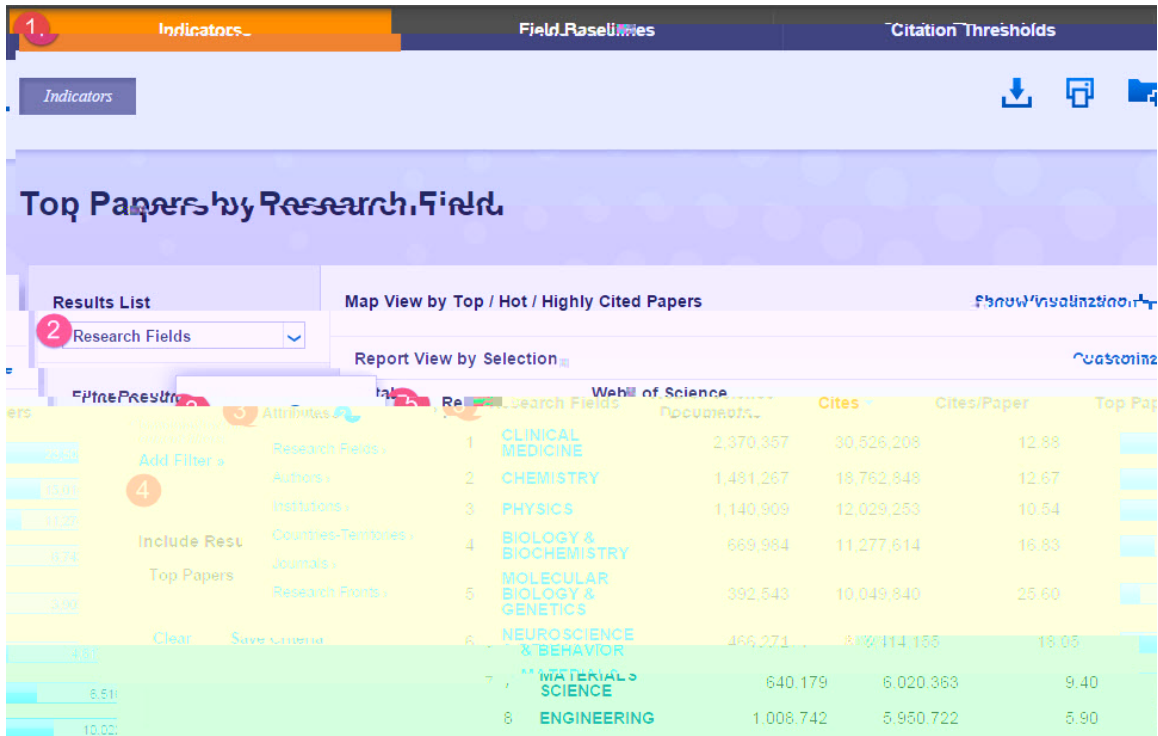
1 Indicators Field Baselines Citation Thresholds

Indicators

Top Papers by Research Field

Results List

2 Research Fields

Map View by Top / Hot / Highly Cited Papers

Show Visualization

Report View by Selection

Customize

Filter Results

3 Attributes

Web of Science Documents

Research Fields

Cites

Cites/Paper

Top Papers

Add Filter

4

Include Results

Top Papers

Clear Save Criteria

Research Fields

Authors

Institutions

Countries-Territories

Journals

Research Fronts

| | Research Fields | Web of Science Documents | Cites | Cites/Paper |
|---|---|---|---|---|
| 1 | CLINICAL MEDICINE | 2,370,357 | 30,526,208 | 12.88 |
| 2 | CHEMISTRY | 1,481,267 | 18,762,848 | 12.67 |
| 3 | PHYSICS | 1,140,909 | 12,029,253 | 10.54 |
| 4 | BIOLOGY & BIOCHEMISTRY | 669,984 | 11,277,614 | 16.83 |
| 5 | MOLECULAR BIOLOGY & GENETICS | 392,543 | 10,049,840 | 25.60 |
| 6 | NEUROSCIENCE & BEHAVIOR | 466,271 | 8,414,155 | 18.05 |
| 7 | MATERIALS SCIENCE | 640,179 | 6,020,363 | 9.40 |
| 8 | ENGINEERING | 1,008,742 | 5,950,722 | 5.90 |

ers

6.51

10.0